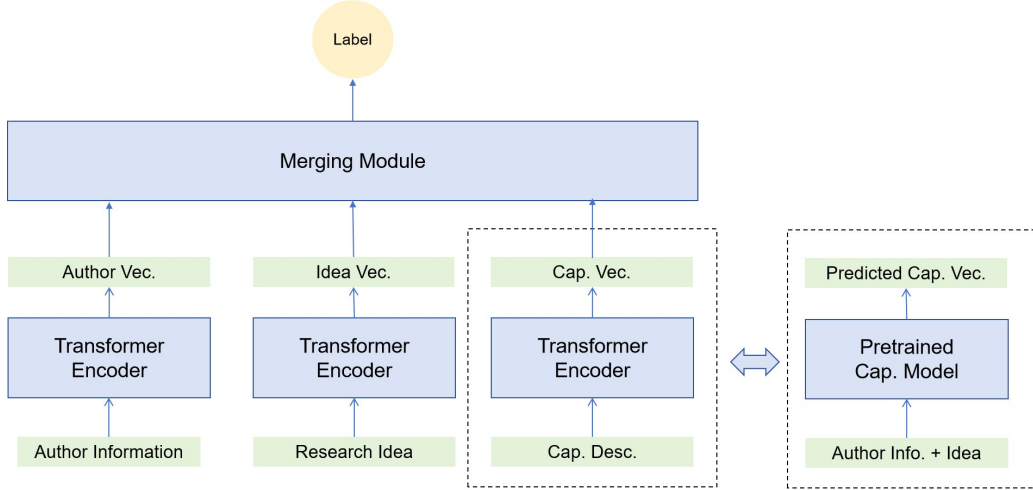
Label

Merging Module

Author Vec.

Transformer Encoder

Author Information

Idea Vec.

Transformer Encoder

Research Idea

Cap. Vec.

Transformer Encoder

Cap. Desc.

Predicted Cap. Vec.

Pretrained Cap. Model

Author Info. + Idea